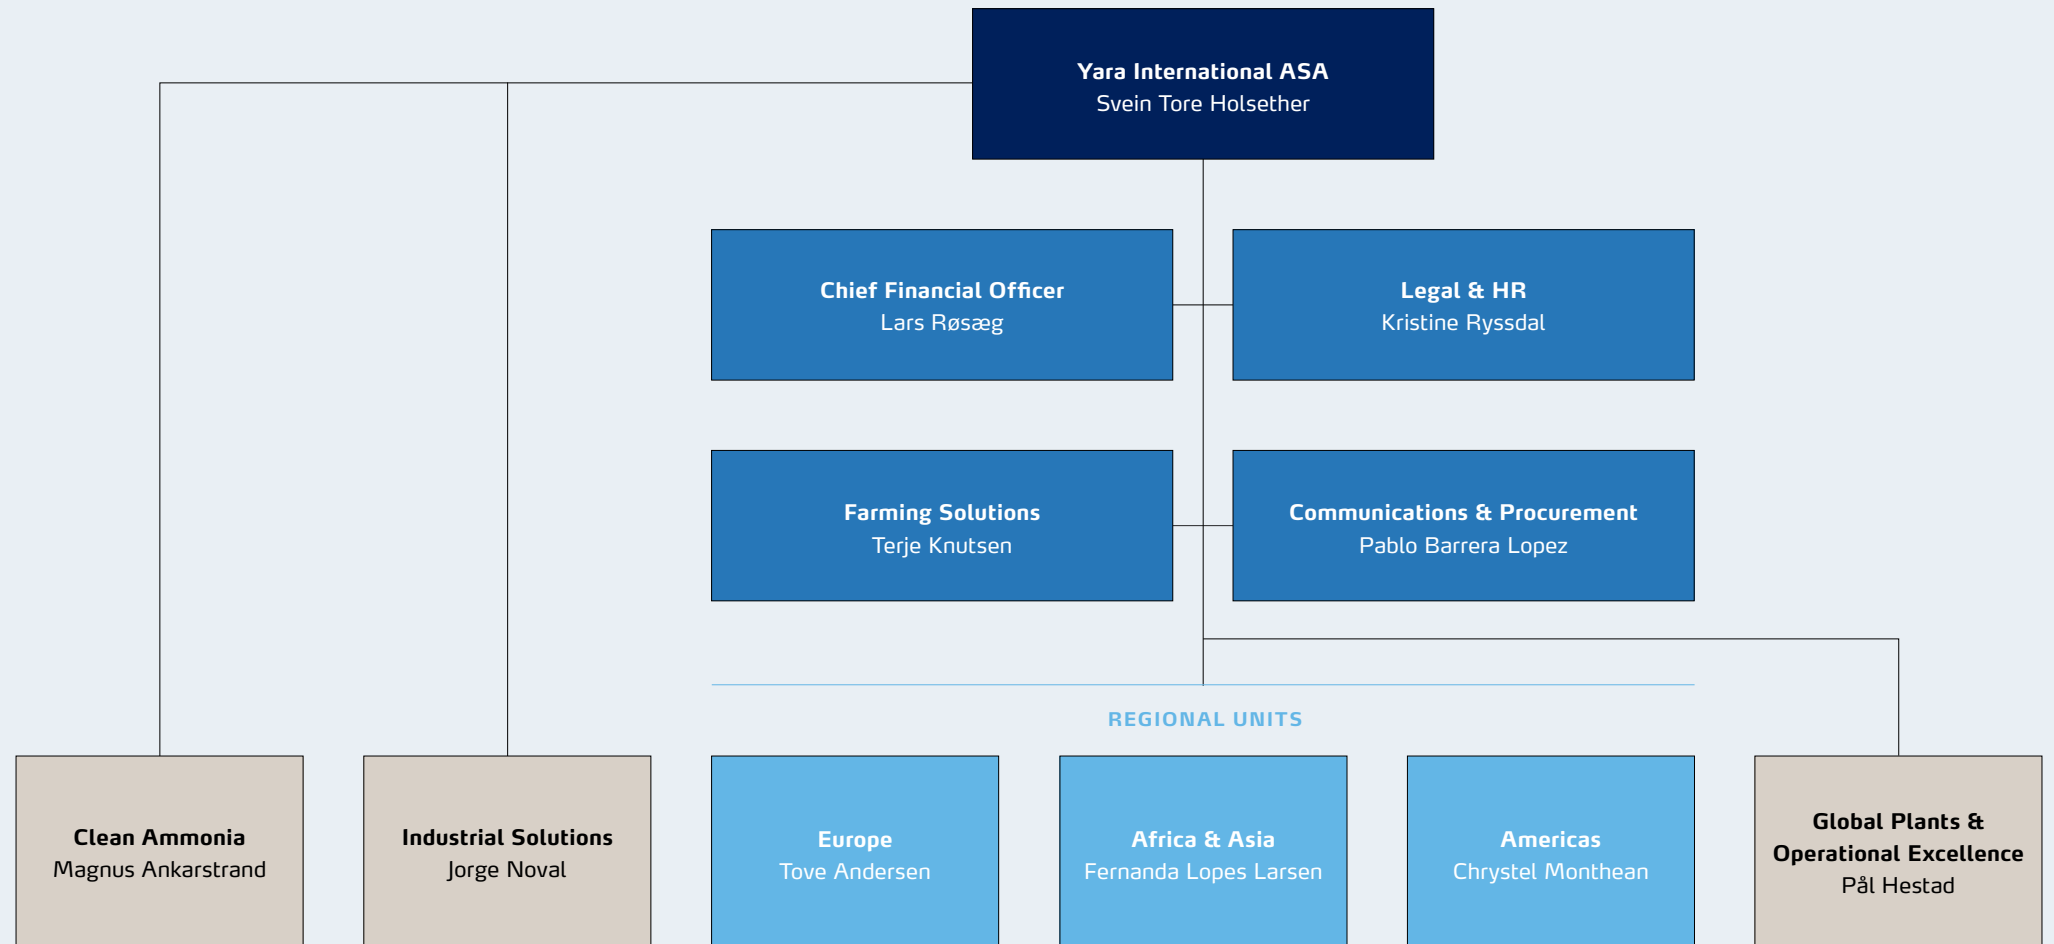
Yara International ASA
Svein Tore Holsether

Chief Financial Officer
Lars Røsæg

Legal & HR
Kristine Ryssdal

Farming Solutions
Terje Knutsen

Communications & Procurement
Pablo Barrera Lopez

REGIONAL UNITS

Clean Ammonia
Magnus Ankarstrand

Industrial Solutions
Jorge Noval

Europe
Tove Andersen

Africa & Asia
Fernanda Lopes Larsen

Americas
Chrystel Monthean

Global Plants & Operational Excellence
Pål Hestad